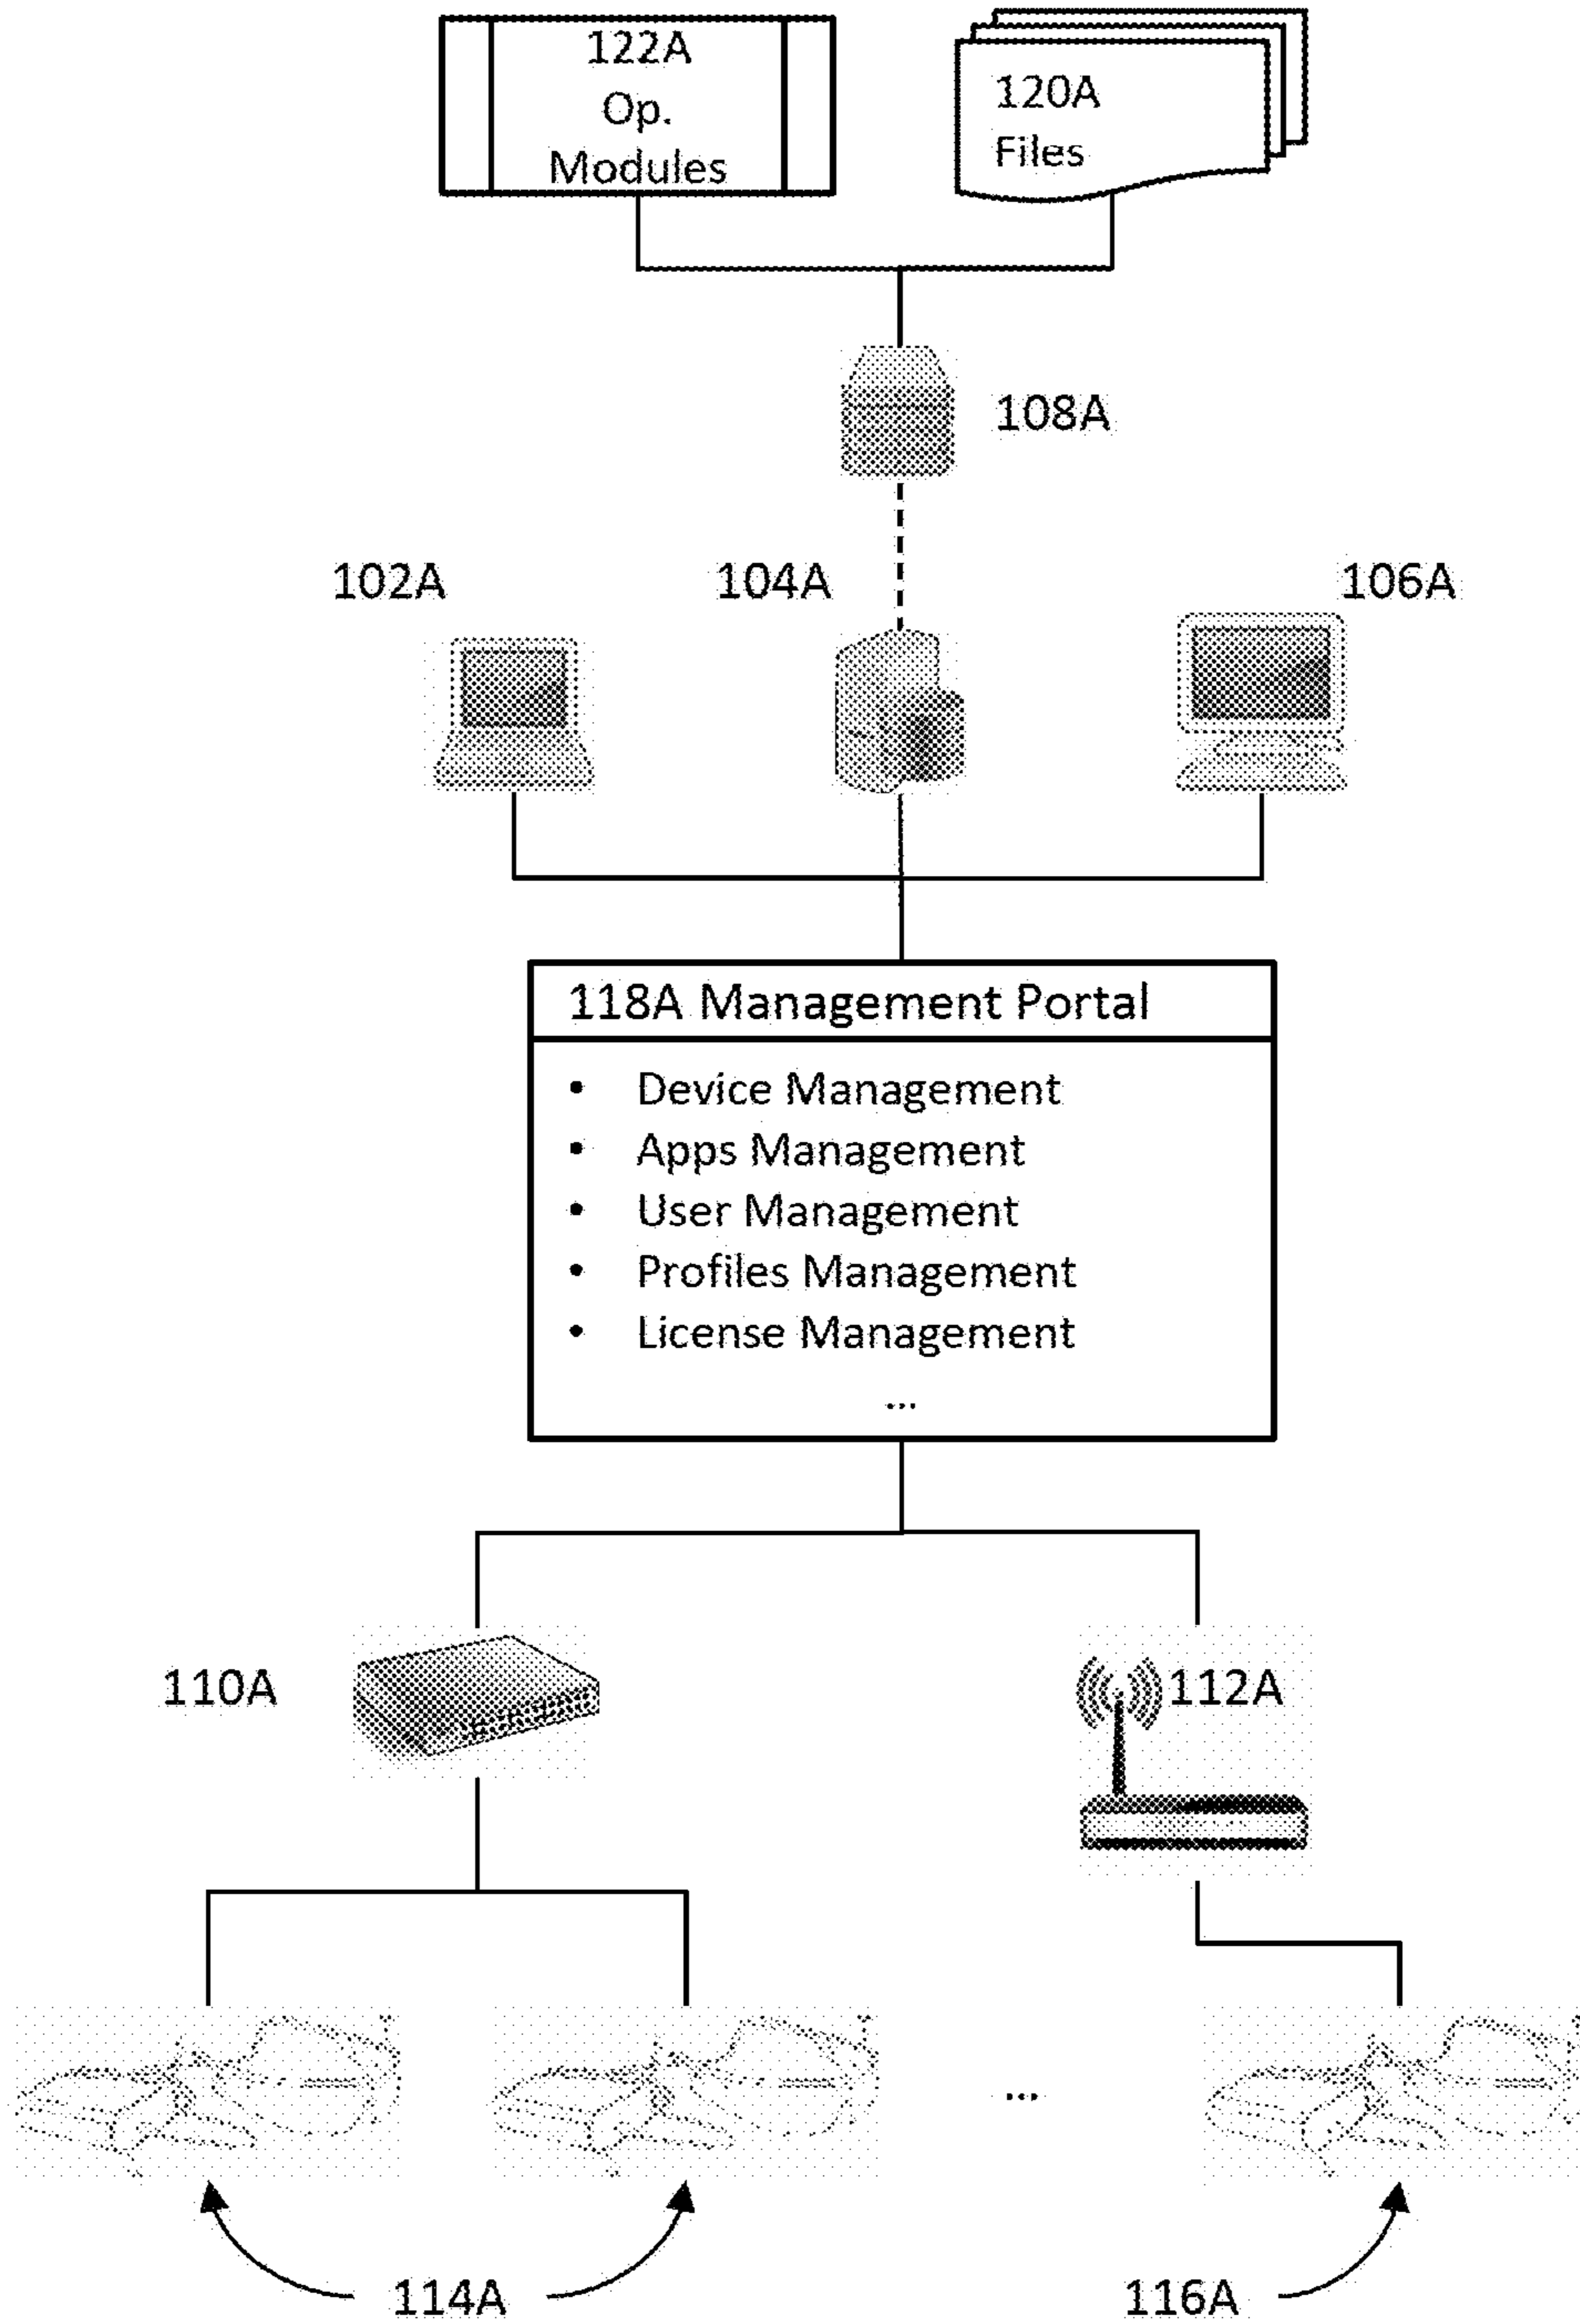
122A
Op.
Modules

120A
Files

108A

102A

104A

106A

118A Management Portal

- Device Management
- Apps Management
- User Management
- Profiles Management
- License Management

...

110A

112A

...

114A

116A